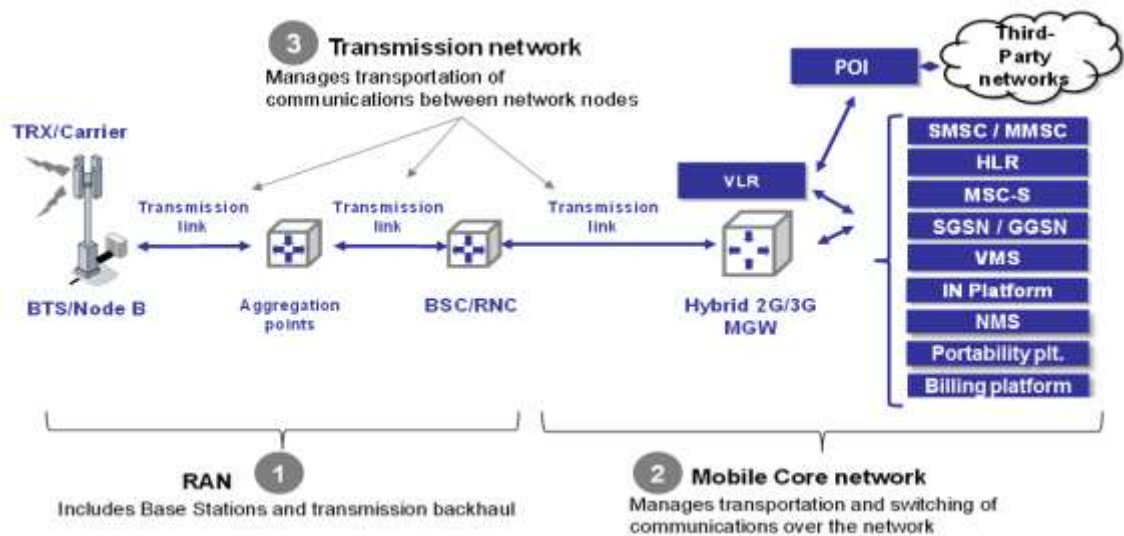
3 Transmission network
Manages transportation of communications between network nodes

POI

Third-Party networks

TRX/Carrier

Transmission link

Transmission link

Transmission link

VLR

SMSC / MMSC
HLR
MSC-S
SGSN / GGSN
VMS
IN Platform
NMS
Portability plt.
Billing platform

BTS/Node B

Aggregation points

BSC/RNC

Hybrid 2G/3G MGW

RAN 1
Includes Base Stations and transmission backhaul

2 Mobile Core network
Manages transportation and switching of communications over the network